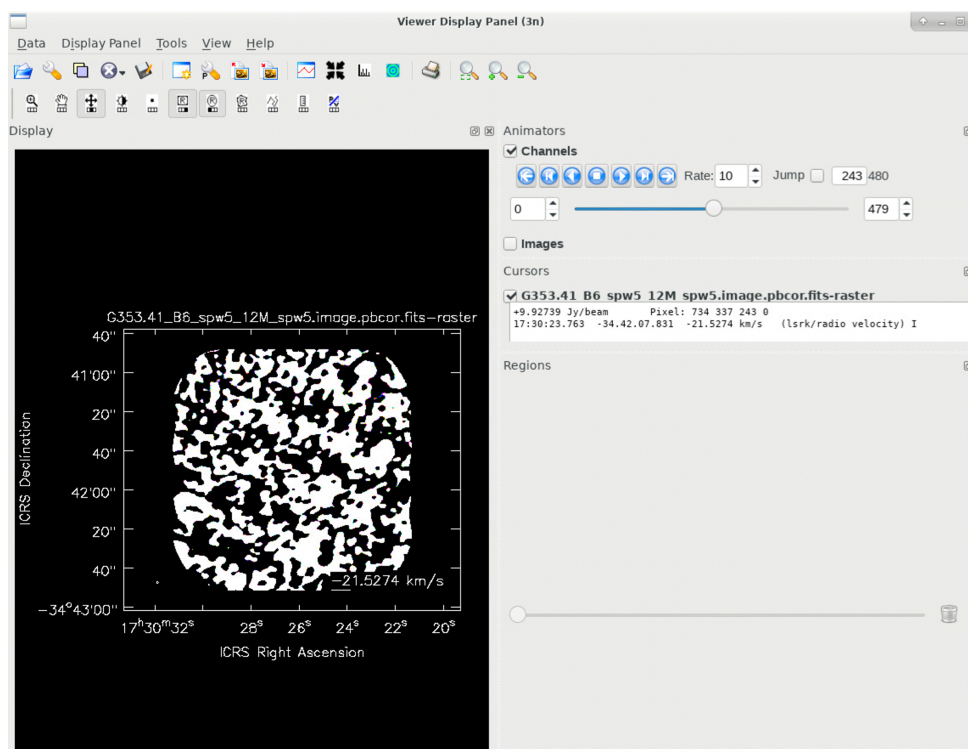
Viewer Display Panel (3n)

Data Display Panel Tools View Help

Display

G353.41_B6_spw5_12M_spw5.image.pbcor.fits–raster

40''
41'00''
20''
40''
42'00''
20''
40''
$-34°43'00''$

ICRS Declination

$17^h30^m32^s$ $28^s$ $26^s$ $24^s$ $22^s$ $20^s$

ICRS Right Ascension

$-21.5274$ km/s

Animators

Channels

Rate: 10 Jump 243 480

0 479

Images

Cursors

G353.41 B6 spw5 12M spw5.image.pbcor.fits-raster
+9.92739 Jy/beam Pixel: 734 337 243 0
17:30:23.763 -34.42.07.831 -21.5274 km/s (lsrk/radio velocity) I

Regions